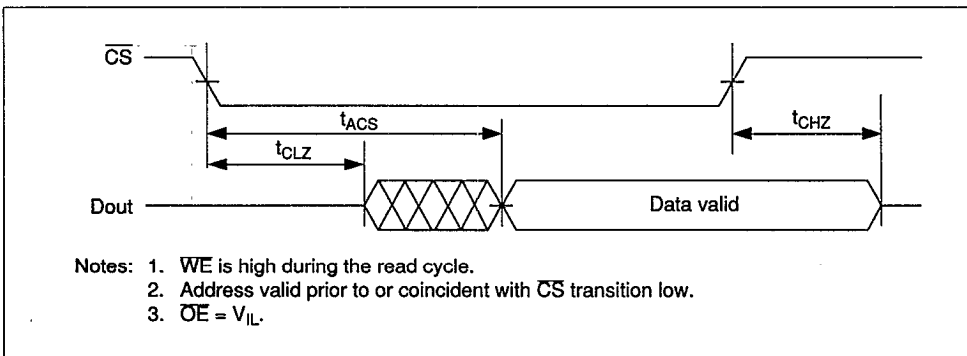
$\overline{CS}$

$t_{ACS}$

$t_{CHZ}$

$t_{CLZ}$

Dout

Data valid

Notes: 1. $\overline{WE}$ is high during the read cycle.
2. Address valid prior to or coincident with $\overline{CS}$ transition low.
3. $\overline{OE} = V_{IL}$.